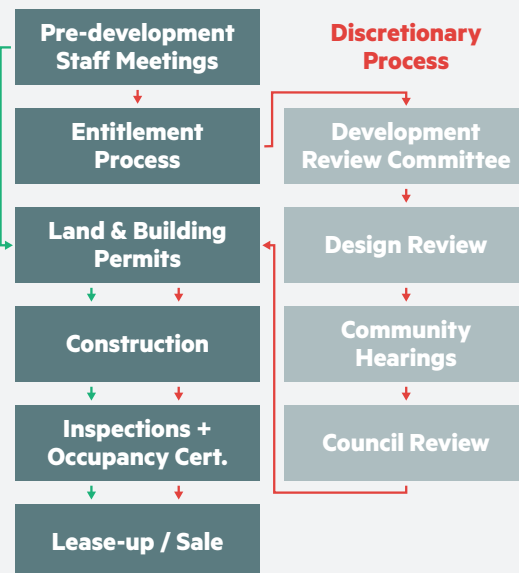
Pre-development Staff Meetings

Entitlement Process

Land & Building Permits

Construction

Inspections + Occupancy Cert.

Lease-up / Sale

Discretionary Process

Development Review Committee

Design Review

Community Hearings

Council Review